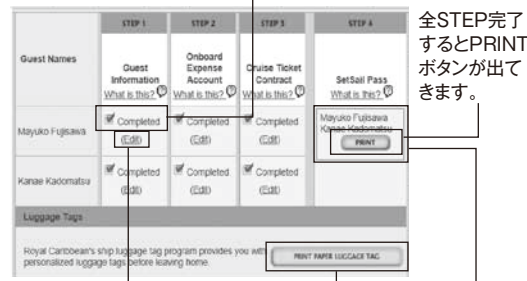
| Guest Names | STEP 1 Guest Information What is this? | STEP 2 Onboard Expense Account What is this? | STEP 3 Cruise Ticket Contract What is this? | STEP 4 SetSail Pass What is this? |
|---|---|---|---|---|
| Mayuko Fujisawa | Completed (Edit) | Completed (Edit) | Completed (Edit) | Mayuko Fujisawa Kanae Kadomatsu PRINT |
| Kanae Kadomatsu | Completed (Edit) | Completed (Edit) | Completed (Edit) | |

全STEP完了するとPRINTボタンが出てきます。

Luggage Tags

Royal Caribbean's ship luggage tag program provides you with personalized luggage tags before leaving home.

PRINT PAPER LUGGAGE TAG